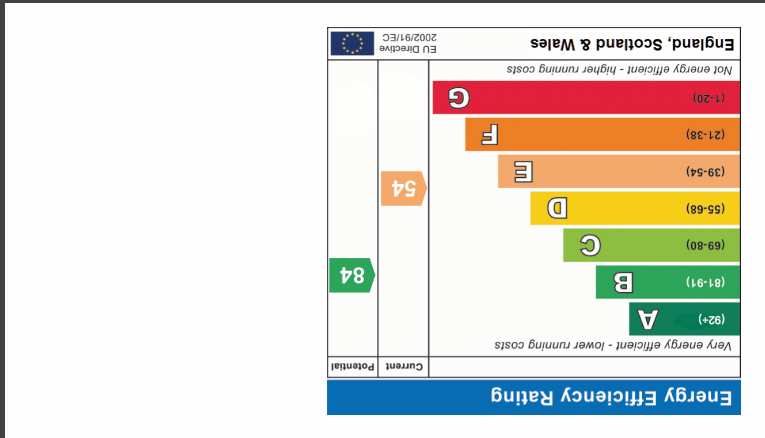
Energy Efficiency Rating

Current

Potential

Very energy efficient - lower running costs

(92+) A

(81-91) B

(69-80) C

(55-68) D

(39-54) E

(21-38) F

(1-20) G

Not energy efficient - higher running costs

54

84

England, Scotland & Wales

EU Directive 2002/91/EC